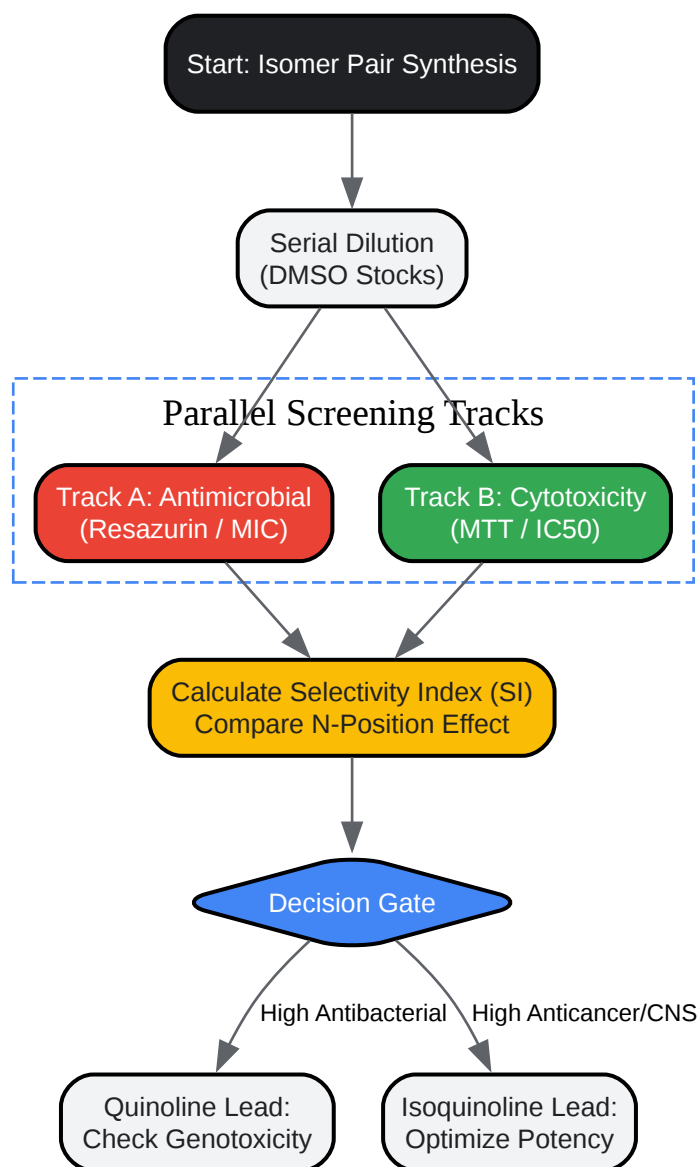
Start: Isomer Pair Synthesis

Serial Dilution (DMSO Stocks)

Parallel Screening Tracks

Track A: Antimicrobial (Resazurin / MIC)

Track B: Cytotoxicity (MTT / IC50)

Calculate Selectivity Index (SI) Compare N-Position Effect

Decision Gate

High Antibacterial

High Anticancer/CNS

Quinoline Lead: Check Genotoxicity

Isoquinoline Lead: Optimize Potency